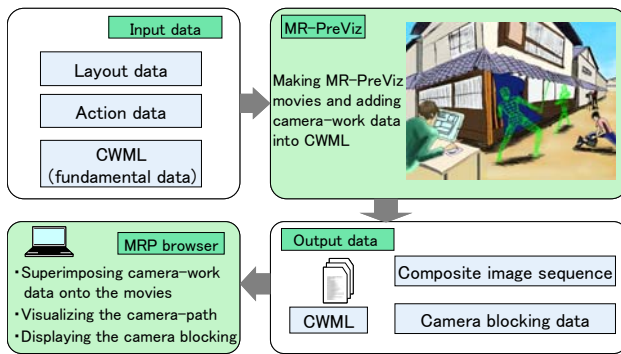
Input data

Layout data

Action data

CWML
(fundamental data)

MR-PreViz

Making MR-PreViz movies and adding camera-work data into CWML

Output data

CWML

Composite image sequence

Camera blocking data

MRP browser

・Superimposing camera-work data onto the movies
・Visualizing the camera-path
・Displaying the camera blocking